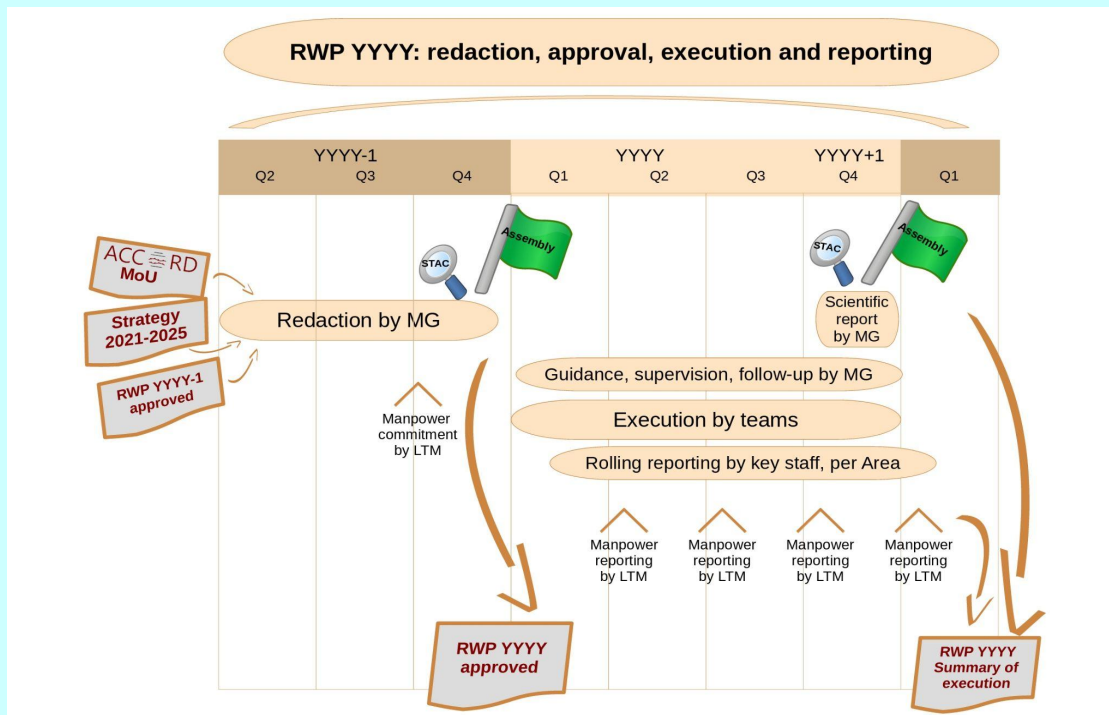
RWP YYYY: redaction, approval, execution and reporting

| YYYY-1 | | | YYYY | | | YYYY+1 | |
|---|---|---|---|---|---|---|---|
| Q2 | Q3 | Q4 | Q1 | Q2 | Q3 | Q4 | Q1 |

ACCORD MoU

Strategy 2021-2025

RWP YYYY-1 approved

STAC

Assembly

Redaction by MG

Manpower commitment by LTM

STAC

Assembly

Scientific report by MG

Guidance, supervision, follow-up by MG

Execution by teams

Rolling reporting by key staff, per Area

Manpower reporting by LTM

Manpower reporting by LTM

Manpower reporting by LTM

Manpower reporting by LTM

RWP YYYY approved

RWP YYYY Summary of execution